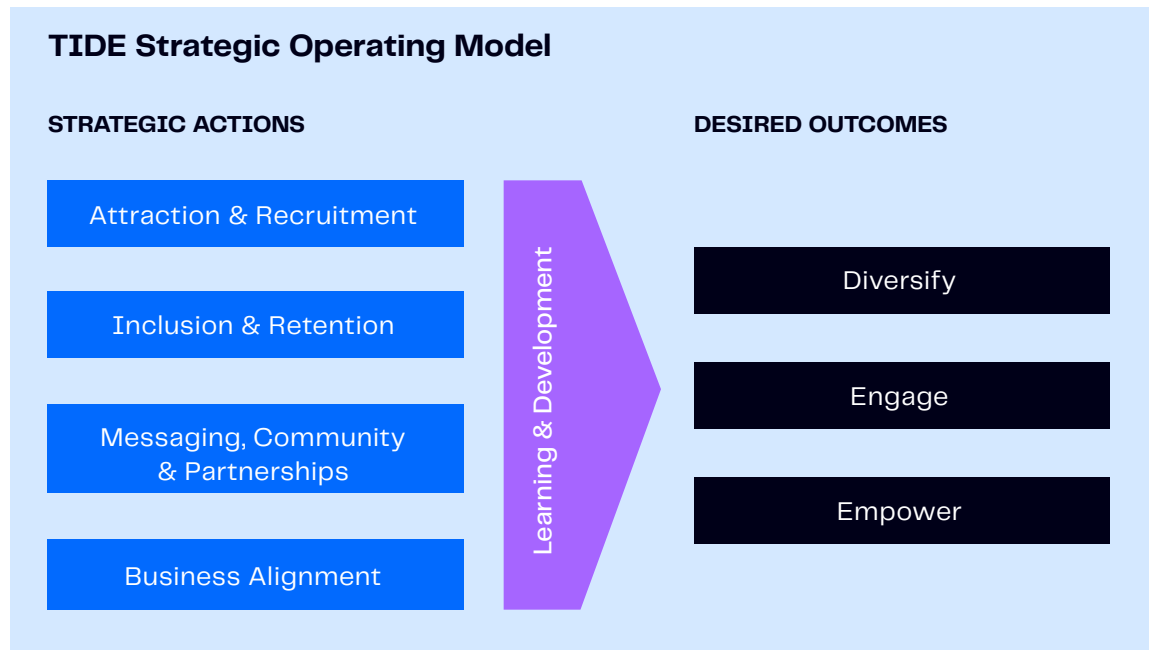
TIDE Strategic Operating Model

STRATEGIC ACTIONS

Attraction & Recruitment

Inclusion & Retention

Messaging, Community & Partnerships

Business Alignment

Learning & Development

DESIRED OUTCOMES

Diversify

Engage

Empower